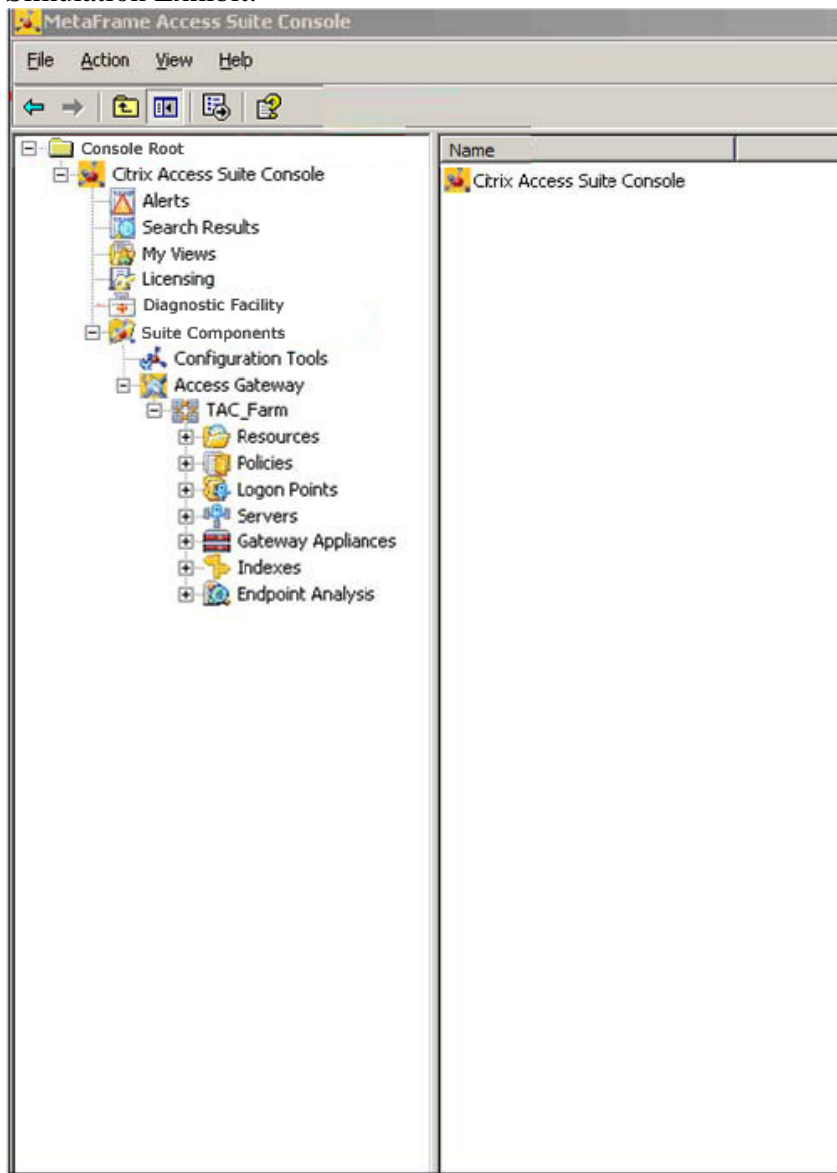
Simulation Exhibit:

MetaFrame Access Suite Console

File Action View Help

Console Root
Citrix Access Suite Console
Alerts
Search Results
My Views
Licensing
Diagnostic Facility
Suite Components
Configuration Tools
Access Gateway
TAC_Farm
Resources
Policies
Logon Points
Servers
Gateway Appliances
Indexes
Endpoint Analysis

Name
Citrix Access Suite Console